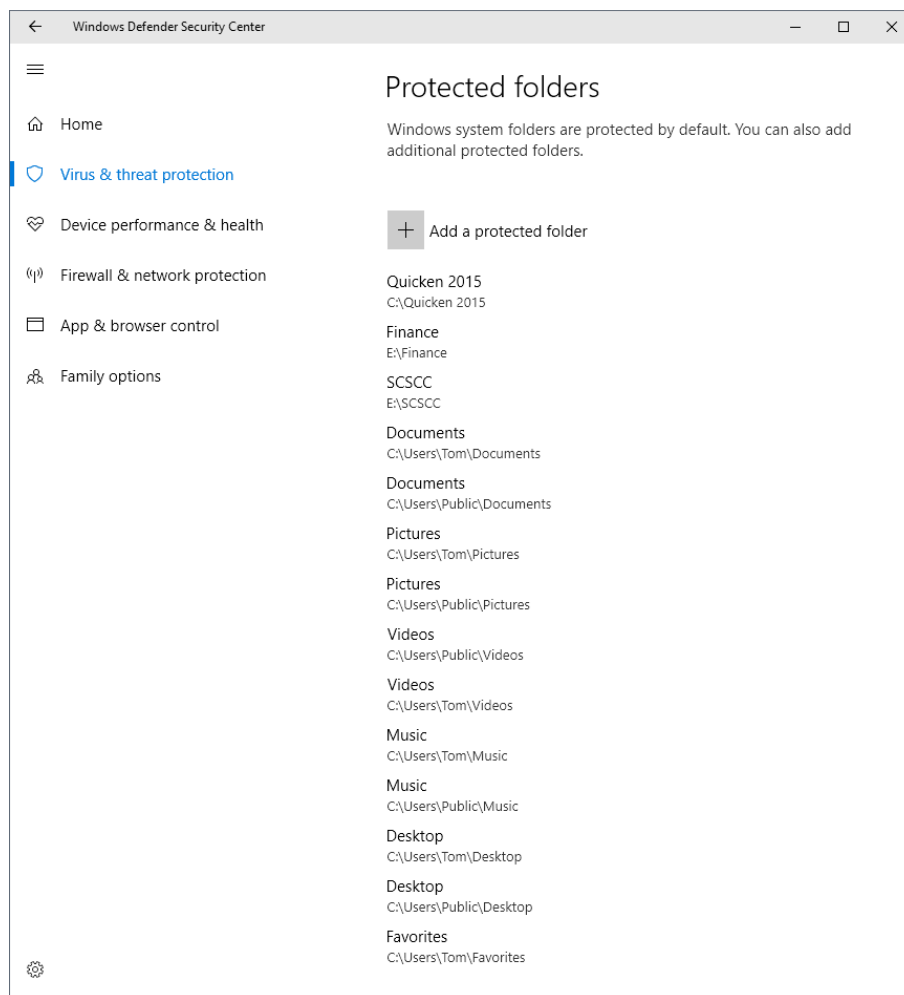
Windows Defender Security Center

Home

Virus & threat protection

Device performance & health

Firewall & network protection

App & browser control

Family options

Protected folders

Windows system folders are protected by default. You can also add additional protected folders.

Add a protected folder

Quicken 2015
C:\Quicken 2015

Finance
E:\Finance

SCSCC
E:\SCSCC

Documents
C:\Users\Tom\Documents

Documents
C:\Users\Public\Documents

Pictures
C:\Users\Tom\Pictures

Pictures
C:\Users\Public\Pictures

Videos
C:\Users\Public\Videos

Videos
C:\Users\Tom\Videos

Music
C:\Users\Tom\Music

Music
C:\Users\Public\Music

Desktop
C:\Users\Tom\Desktop

Desktop
C:\Users\Public\Desktop

Favorites
C:\Users\Tom\Favorites